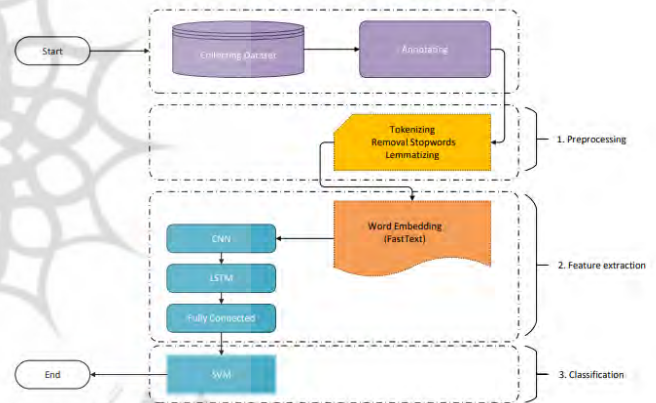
Start

Collecting Dataset

Annotating

Tokenizing
Removal Stopwords
Lemmatizing

1. Preprocessing

Word Embedding
(FastText)

CNN

LSTM

Fully Connected

2. Feature extraction

End

SVM

3. Classification